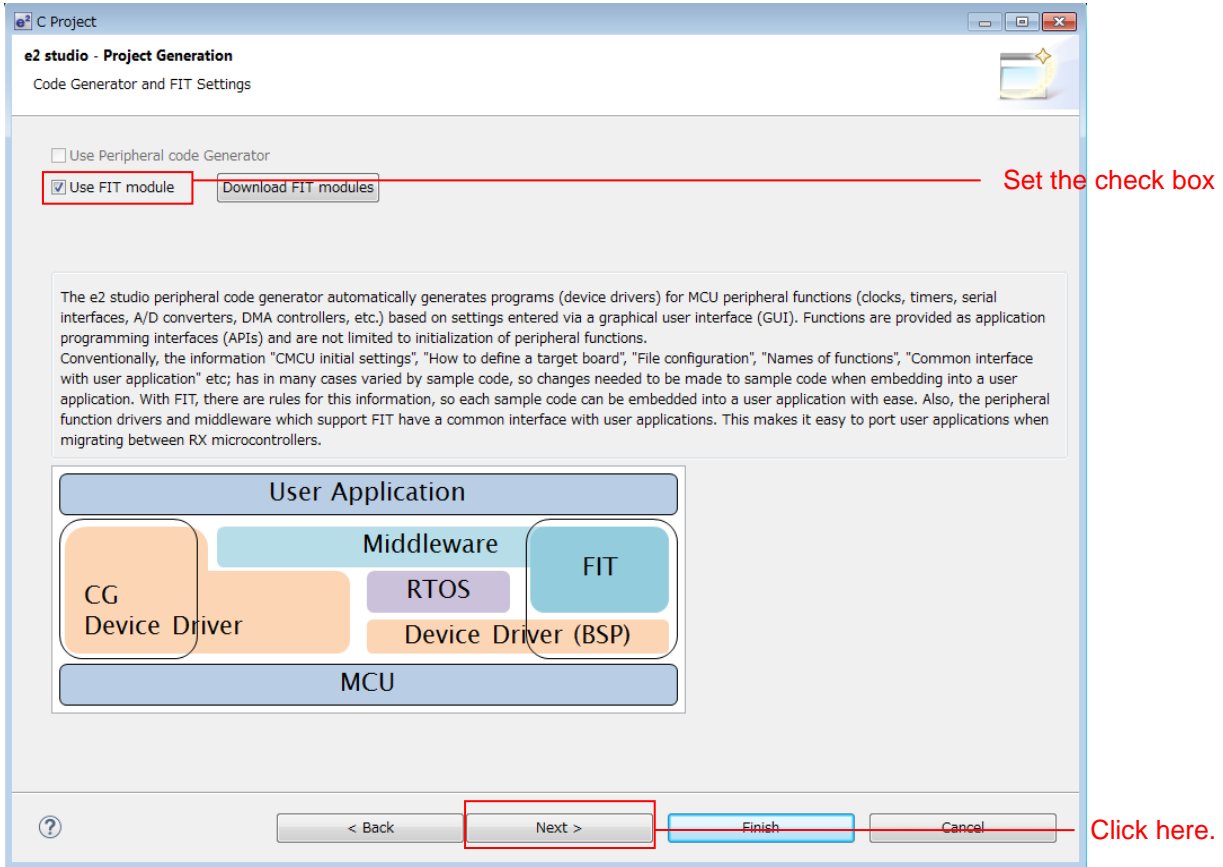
C Project

e2 studio - Project Generation

Code Generator and FIT Settings

Use Peripheral code Generator

Use FIT module

Download FIT modules

Set the check box

The e2 studio peripheral code generator automatically generates programs (device drivers) for MCU peripheral functions (clocks, timers, serial interfaces, A/D converters, DMA controllers, etc.) based on settings entered via a graphical user interface (GUI). Functions are provided as application programming interfaces (APIs) and are not limited to initialization of peripheral functions.
Conventionally, the information "CMCU initial settings", "How to define a target board", "File configuration", "Names of functions", "Common interface with user application" etc; has in many cases varied by sample code, so changes needed to be made to sample code when embedding into a user application. With FIT, there are rules for this information, so each sample code can be embedded into a user application with ease. Also, the peripheral function drivers and middleware which support FIT have a common interface with user applications. This makes it easy to port user applications when migrating between RX microcontrollers.

User Application

Middleware

FIT

RTOS

CG
Device Driver

Device Driver (BSP)

MCU

< Back

Next >

Finish

Cancel

Click here.